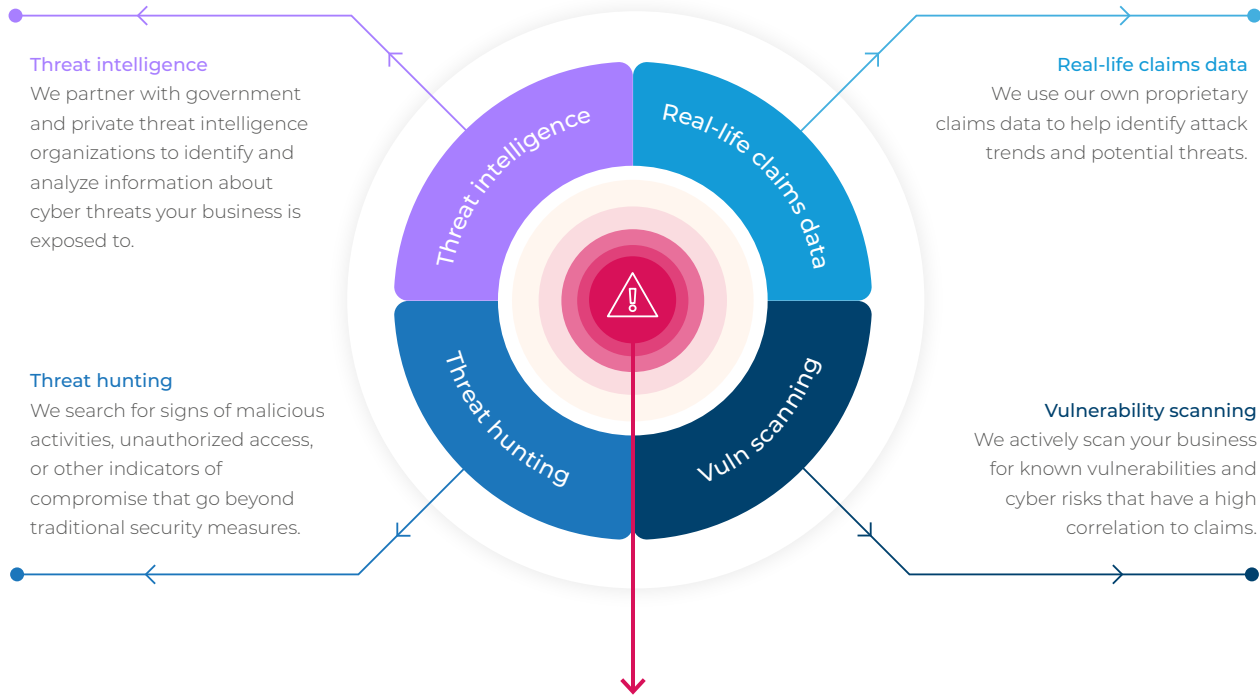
Threat intelligence
We partner with government and private threat intelligence organizations to identify and analyze information about cyber threats your business is exposed to.

Real-life claims data
We use our own proprietary claims data to help identify attack trends and potential threats.

Threat intelligence

Real-life claims data

Threat hunting

Vuln scanning

Threat hunting
We search for signs of malicious activities, unauthorized access, or other indicators of compromise that go beyond traditional security measures.

Vulnerability scanning
We actively scan your business for known vulnerabilities and cyber risks that have a high correlation to claims.